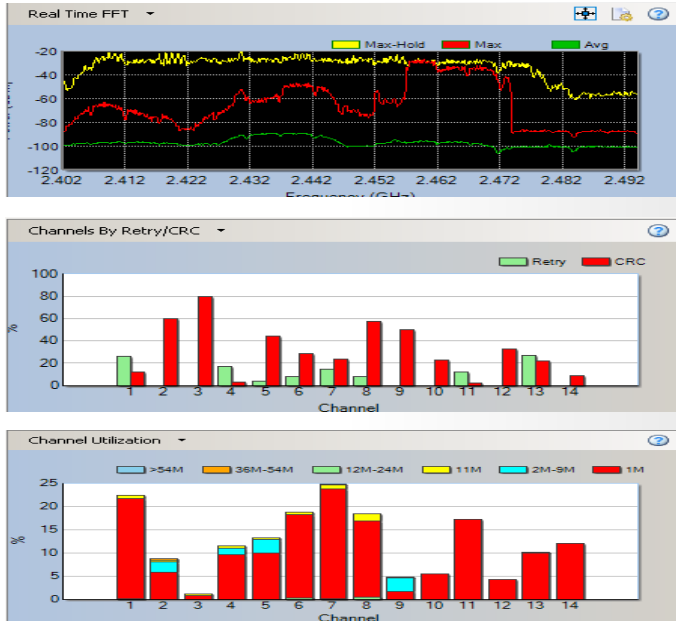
Real Time FFT

Max-Hold
Max
Avg

-20
-40
-60
-80
-100
-120

2.402
2.412
2.422
2.432
2.442
2.452
2.462
2.472
2.482
2.492

Frequency (GHz)

Channels By Retry/CRC

Retry
CRC

100
80
60
40
20
0

%

1
2
3
4
5
6
7
8
9
10
11
12
13
14

Channel

Channel Utilization

>54M
36M-54M
12M-24M
11M
2M-9M
1M

25
20
15
10
5
0

%

1
2
3
4
5
6
7
8
9
10
11
12
13
14

Channel